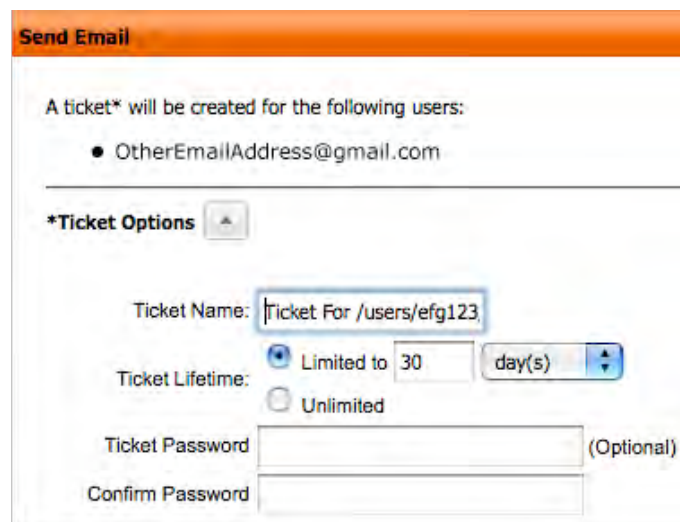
Send Email

A ticket* will be created for the following users:

• OtherEmailAddress@gmail.com

*Ticket Options

Ticket Name: Ticket For /users/efg123

Ticket Lifetime: Limited to 30 day(s)

Unlimited

Ticket Password (Optional)

Confirm Password